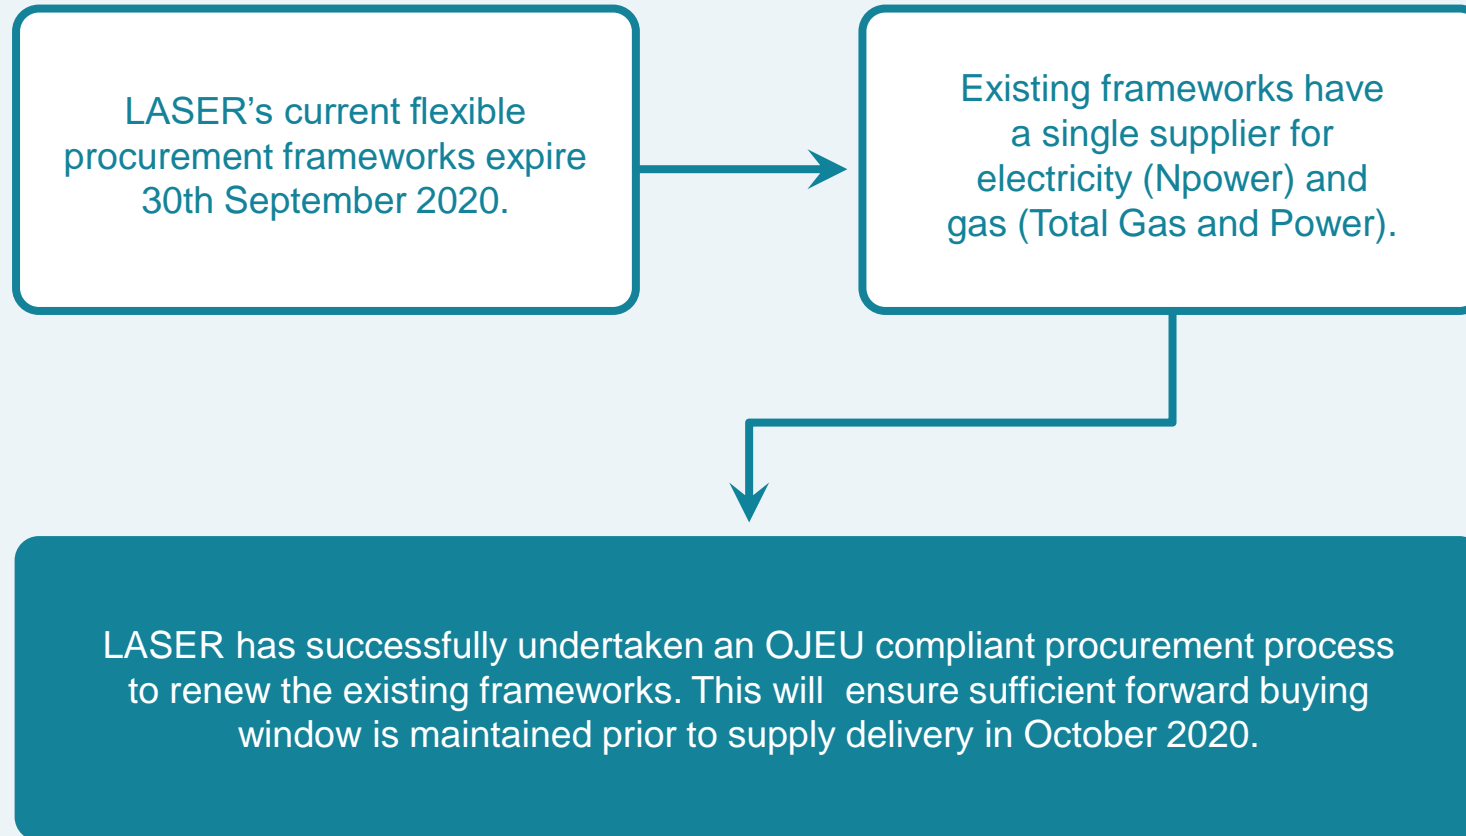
LASER’s current flexible procurement frameworks expire 30th September 2020.

Existing frameworks have a single supplier for electricity (Npower) and gas (Total Gas and Power).

LASER has successfully undertaken an OJEU compliant procurement process to renew the existing frameworks. This will ensure sufficient forward buying window is maintained prior to supply delivery in October 2020.